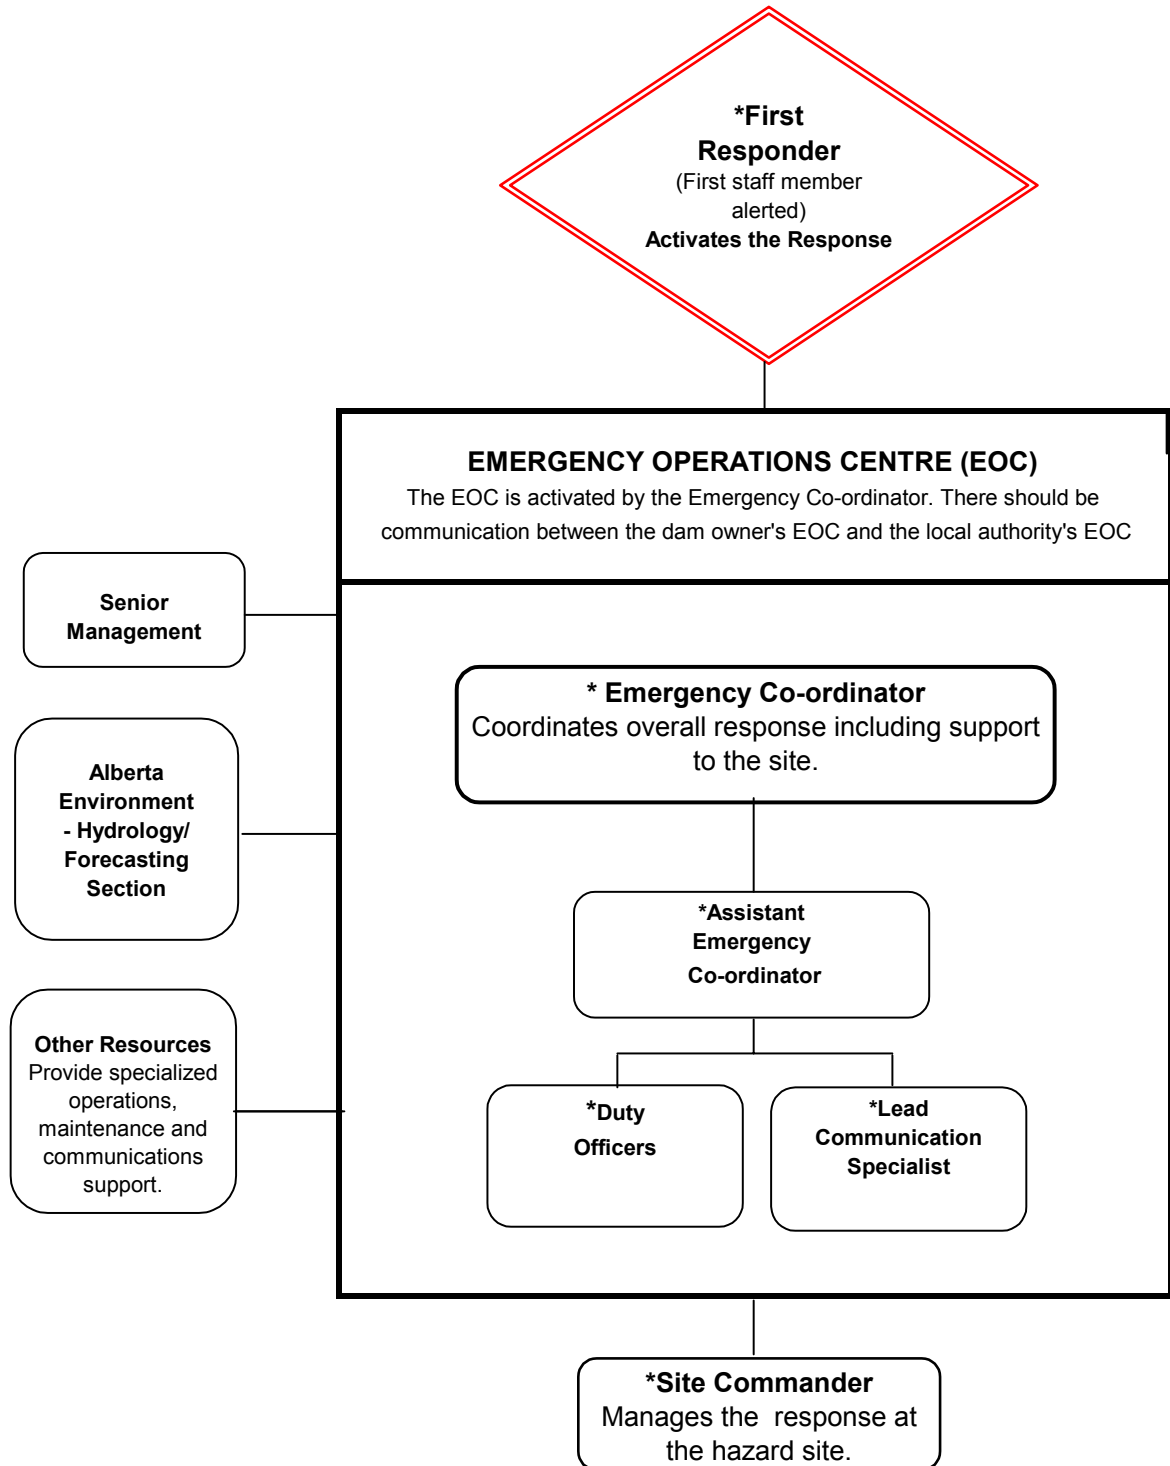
*First Responder
(First staff member alerted)
Activates the Response

EMERGENCY OPERATIONS CENTRE (EOC)
The EOC is activated by the Emergency Co-ordinator. There should be communication between the dam owner's EOC and the local authority's EOC

Senior Management

Alberta Environment - Hydrology/ Forecasting Section

Other Resources
Provide specialized operations, maintenance and communications support.

* Emergency Co-ordinator
Coordinates overall response including support to the site.

*Assistant Emergency Co-ordinator

*Duty Officers

*Lead Communication Specialist

*Site Commander
Manages the response at the hazard site.